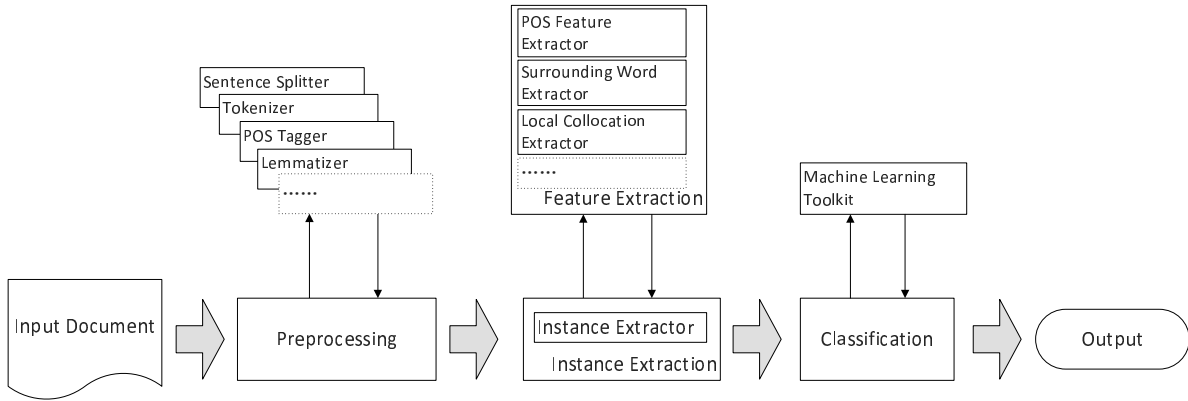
Sentence Splitter
Tokenizer
POS Tagger
Lemmatizer
.......

POS Feature Extractor
Surrounding Word Extractor
Local Collocation Extractor
.......
Feature Extraction

Machine Learning Toolkit

Input Document

Preprocessing

Instance Extractor
Instance Extraction

Classification

Output